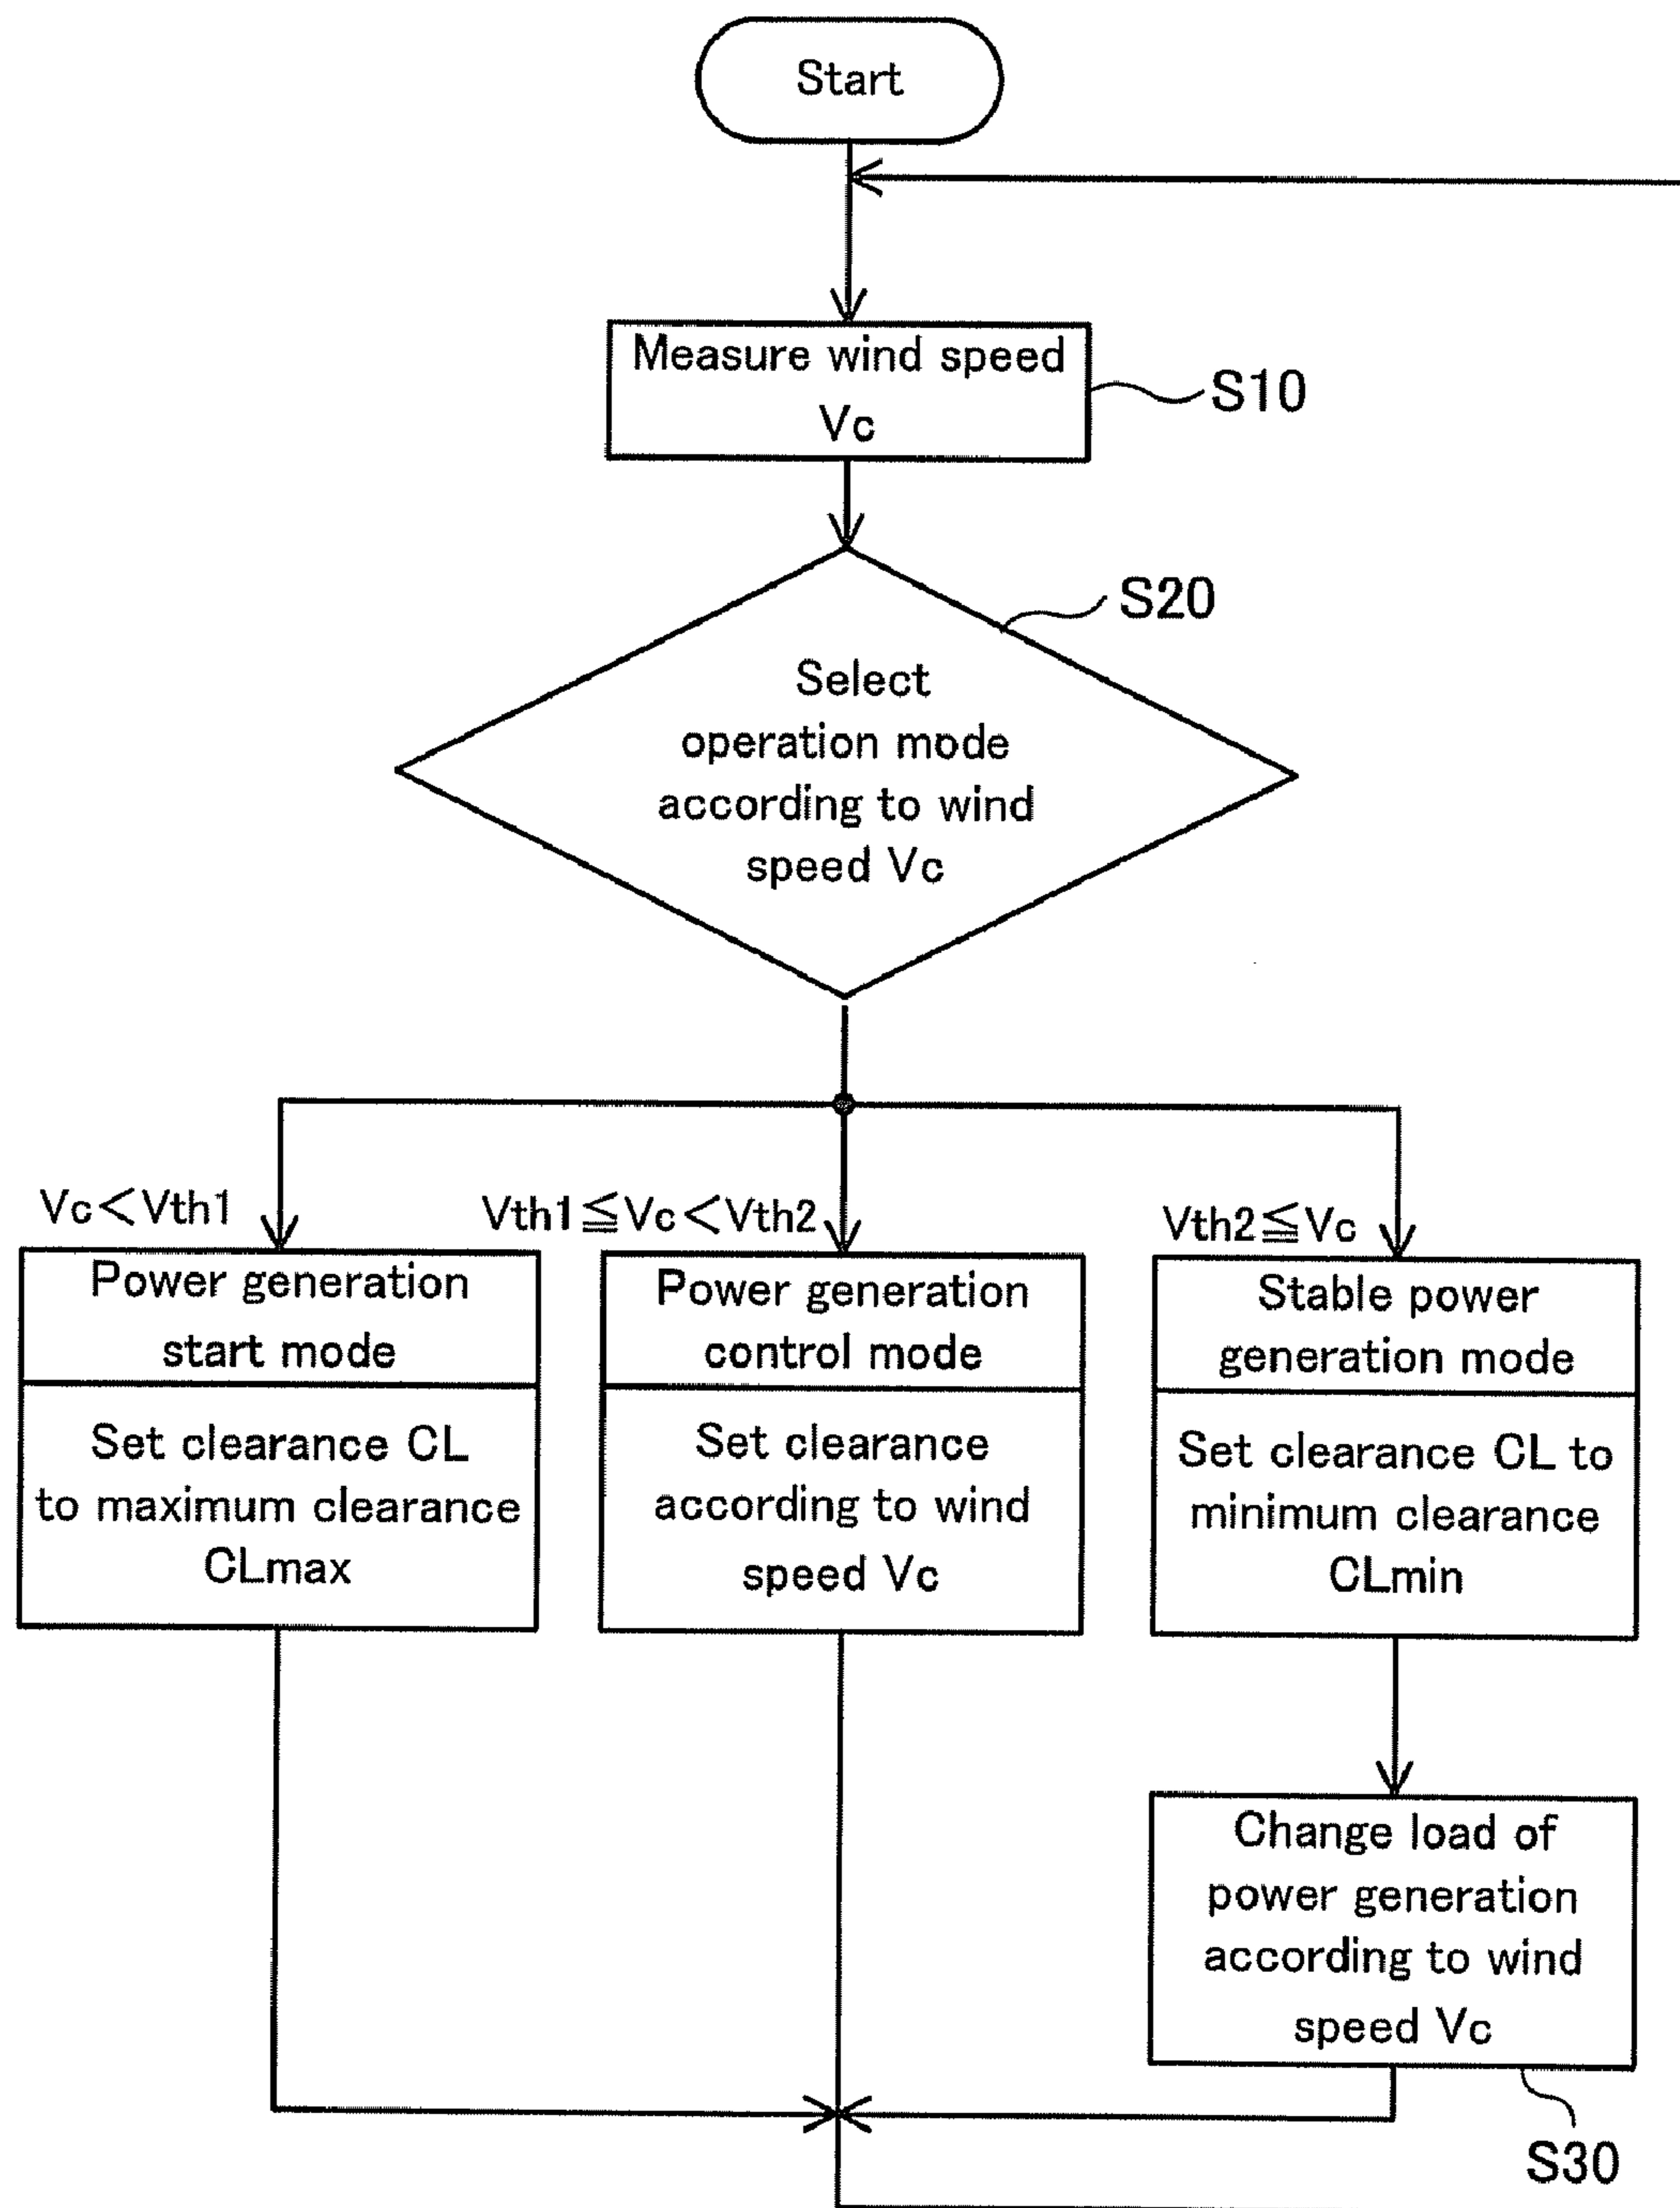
Start

Measure wind speed Vc

S10

S20

Select operation mode according to wind speed Vc

$Vc < Vth1$

$Vth1 \leqq Vc < Vth2$

$Vth2 \leqq Vc$

Power generation start mode

Set clearance CL to maximum clearance CLmax

Power generation control mode

Set clearance according to wind speed Vc

Stable power generation mode

Set clearance CL to minimum clearance CLmin

Change load of power generation according to wind speed Vc

S30